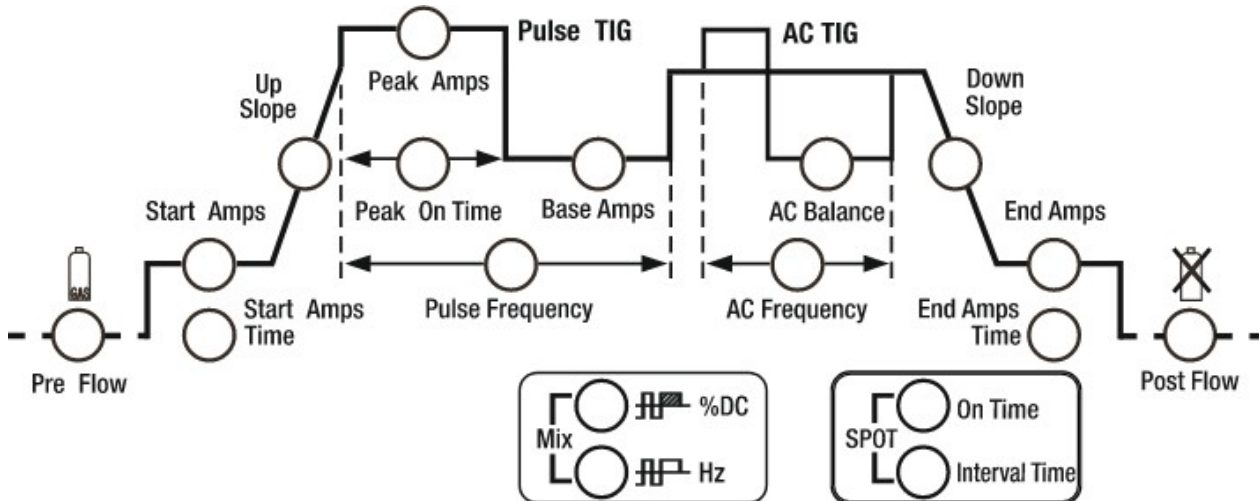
Pulse TIG

AC TIG

Peak Amps

Up Slope

Down Slope

Start Amps

Peak On Time

Base Amps

AC Balance

End Amps

GAS

Start Amps Time

Pulse Frequency

AC Frequency

End Amps Time

Pre Flow

Post Flow

Mix

%DC

Hz

SPOT

On Time

Interval Time